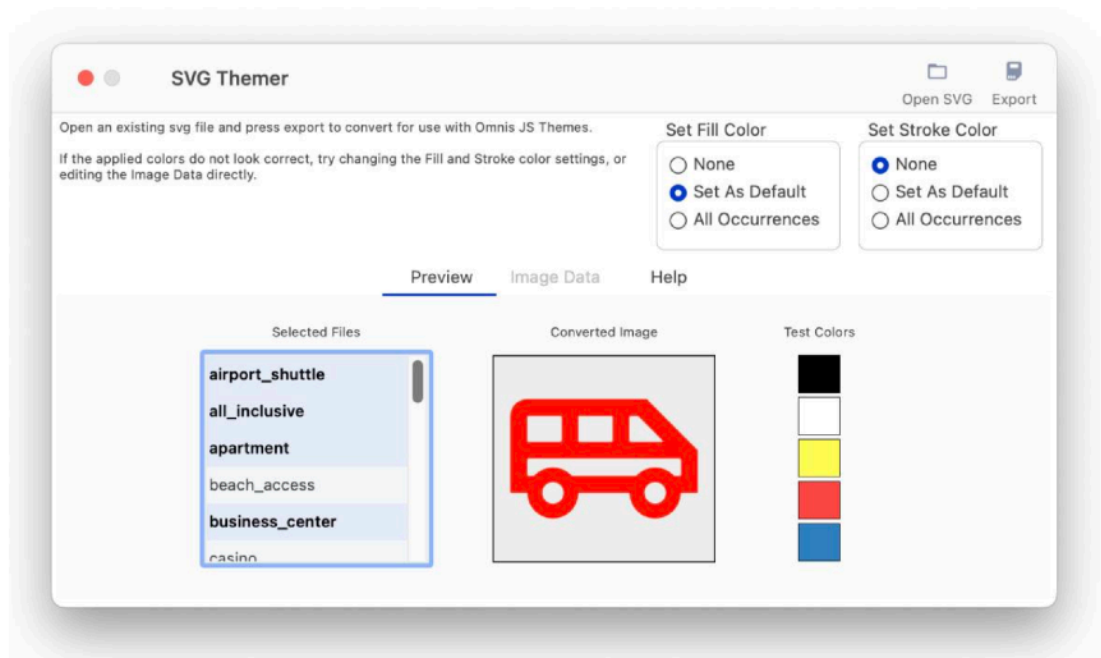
SVG Themer

Open SVG Export

Open an existing svg file and press export to convert for use with Omnis JS Themes.

If the applied colors do not look correct, try changing the Fill and Stroke color settings, or editing the Image Data directly.

Set Fill Color
None
Set As Default
All Occurrences

Set Stroke Color
None
Set As Default
All Occurrences

Preview Image Data Help

Selected Files
airport_shuttle
all_inclusive
apartment
beach_access
business_center
casino

Converted Image

Test Colors